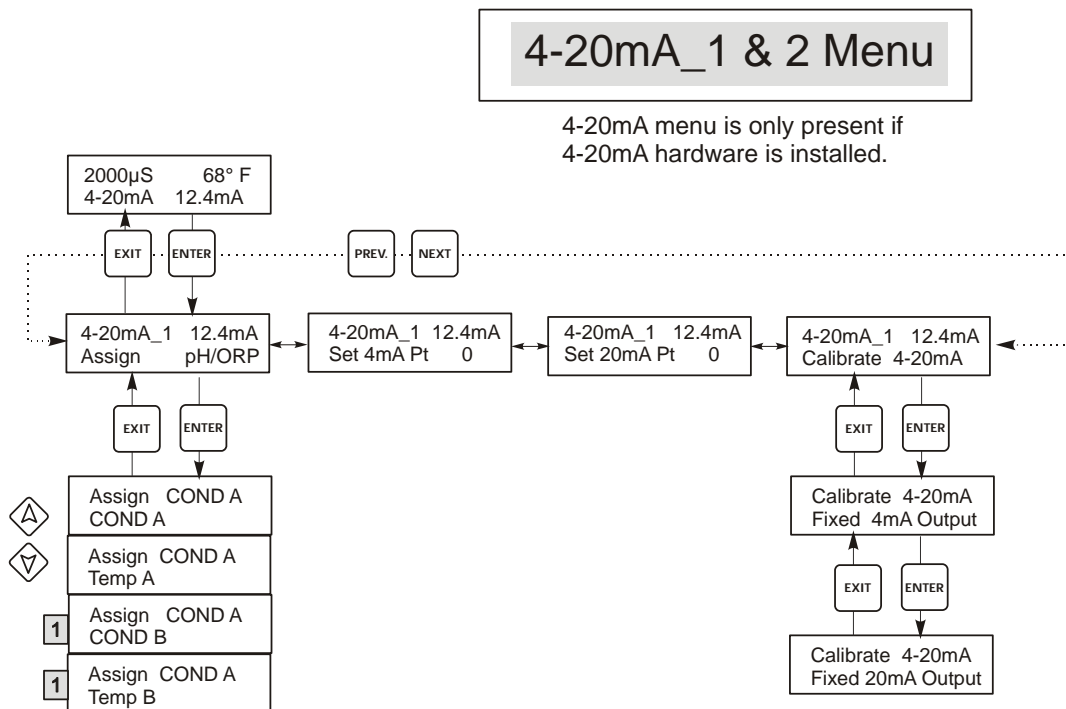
4-20mA_1 & 2 Menu

4-20mA menu is only present if 4-20mA hardware is installed.

2000µS 68° F
4-20mA 12.4mA

EXIT

ENTER

PREV.

NEXT

4-20mA_1 12.4mA
Assign pH/ORP

4-20mA_1 12.4mA
Set 4mA Pt 0

4-20mA_1 12.4mA
Set 20mA Pt 0

4-20mA_1 12.4mA
Calibrate 4-20mA

EXIT

ENTER

Assign COND A
COND A

Assign COND A
Temp A

1

Assign COND A
COND B

1

Assign COND A
Temp B

EXIT

ENTER

Calibrate 4-20mA
Fixed 4mA Output

EXIT

ENTER

Calibrate 4-20mA
Fixed 20mA Output